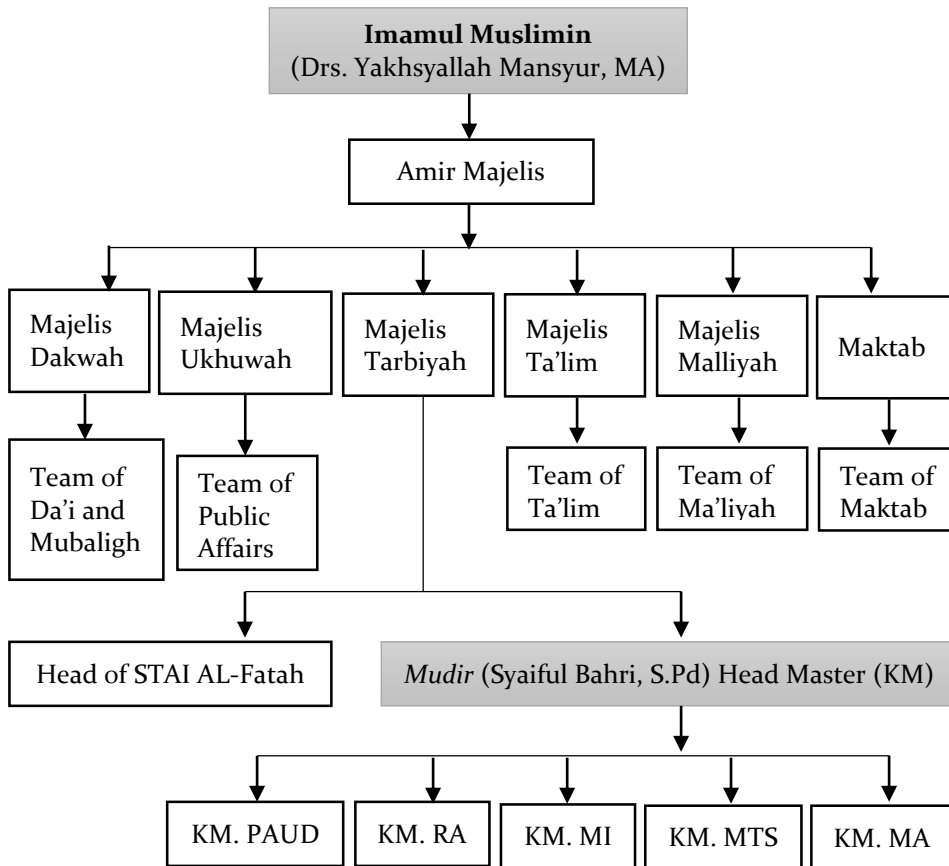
**Imamul Muslimin**
(Drs. Yakhsyallah Mansyur, MA)

Amir Majelis

Majelis Dakwah

Majelis Ukhuwah

Majelis Tarbiyah

Majelis Ta'lim

Majelis Malliyah

Maktab

Team of Da'i and Mubaligh

Team of Public Affairs

Team of Ta'lim

Team of Ma'liyah

Team of Maktab

Head of STAI AL-Fatah

*Mudir* (Syaiful Bahri, S.Pd) Head Master (KM)

KM. PAUD

KM. RA

KM. MI

KM. MTS

KM. MA